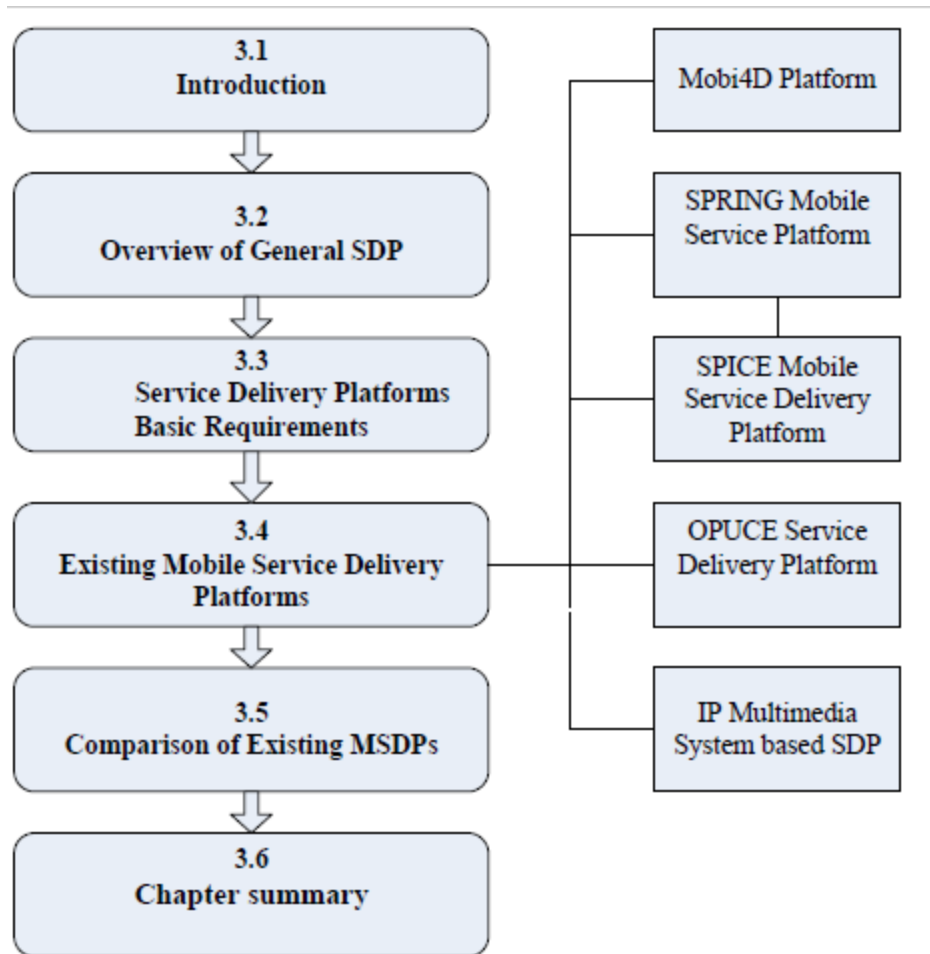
3.1
Introduction

3.2
Overview of General SDP

3.3
Service Delivery Platforms Basic Requirements

3.4
Existing Mobile Service Delivery Platforms

3.5
Comparison of Existing MSDPs

3.6
Chapter summary

Mobi4D Platform

SPRING Mobile Service Platform

SPICE Mobile Service Delivery Platform

OPUCE Service Delivery Platform

IP Multimedia System based SDP